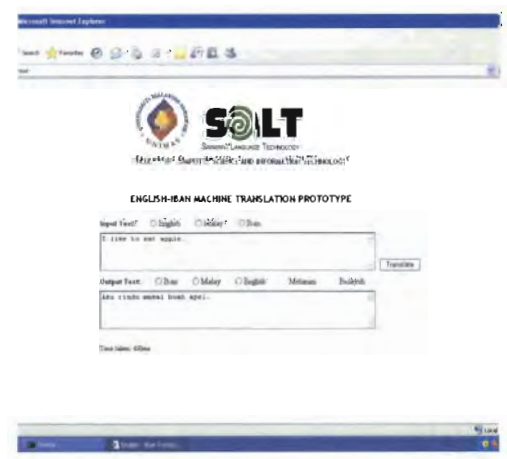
Microsoft Internet Explorer

Search Favorites

SOLT
Sarawak Language Technology
UNIMAS
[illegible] COMPUTER SCIENCE AND INFORMATION TECHNOLOGY

ENGLISH-IBAN MACHINE TRANSLATION PROTOTYPE

Input Text: English Malay Iban

I like to eat apple.

Translate

Output Text: Iban Malay English Melanau Bidayuh

Aku rindu makai buah apel.

Time taken: 60ms

Local